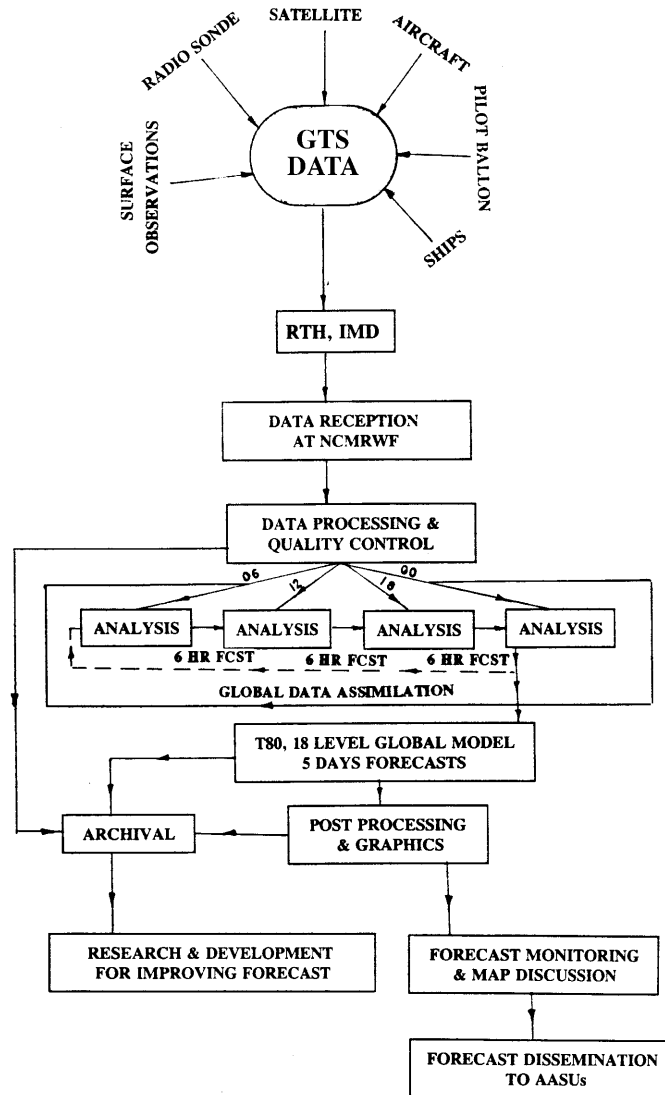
SATELLITE

RADIO SONDE

AIRCRAFT

PILOT BALLON

SURFACE OBSERVATIONS

GTS DATA

SHIPS

RTH, IMD

DATA RECEPTION AT NCMRWF

DATA PROCESSING & QUALITY CONTROL

06

12

18

00

ANALYSIS

ANALYSIS

ANALYSIS

ANALYSIS

6 HR FCST

6 HR FCST

6 HR FCST

GLOBAL DATA ASSIMILATION

T80, 18 LEVEL GLOBAL MODEL 5 DAYS FORECASTS

ARCHIVAL

POST PROCESSING & GRAPHICS

RESEARCH & DEVELOPMENT FOR IMPROVING FORECAST

FORECAST MONITORING & MAP DISCUSSION

FORECAST DISSEMINATION TO AASUs